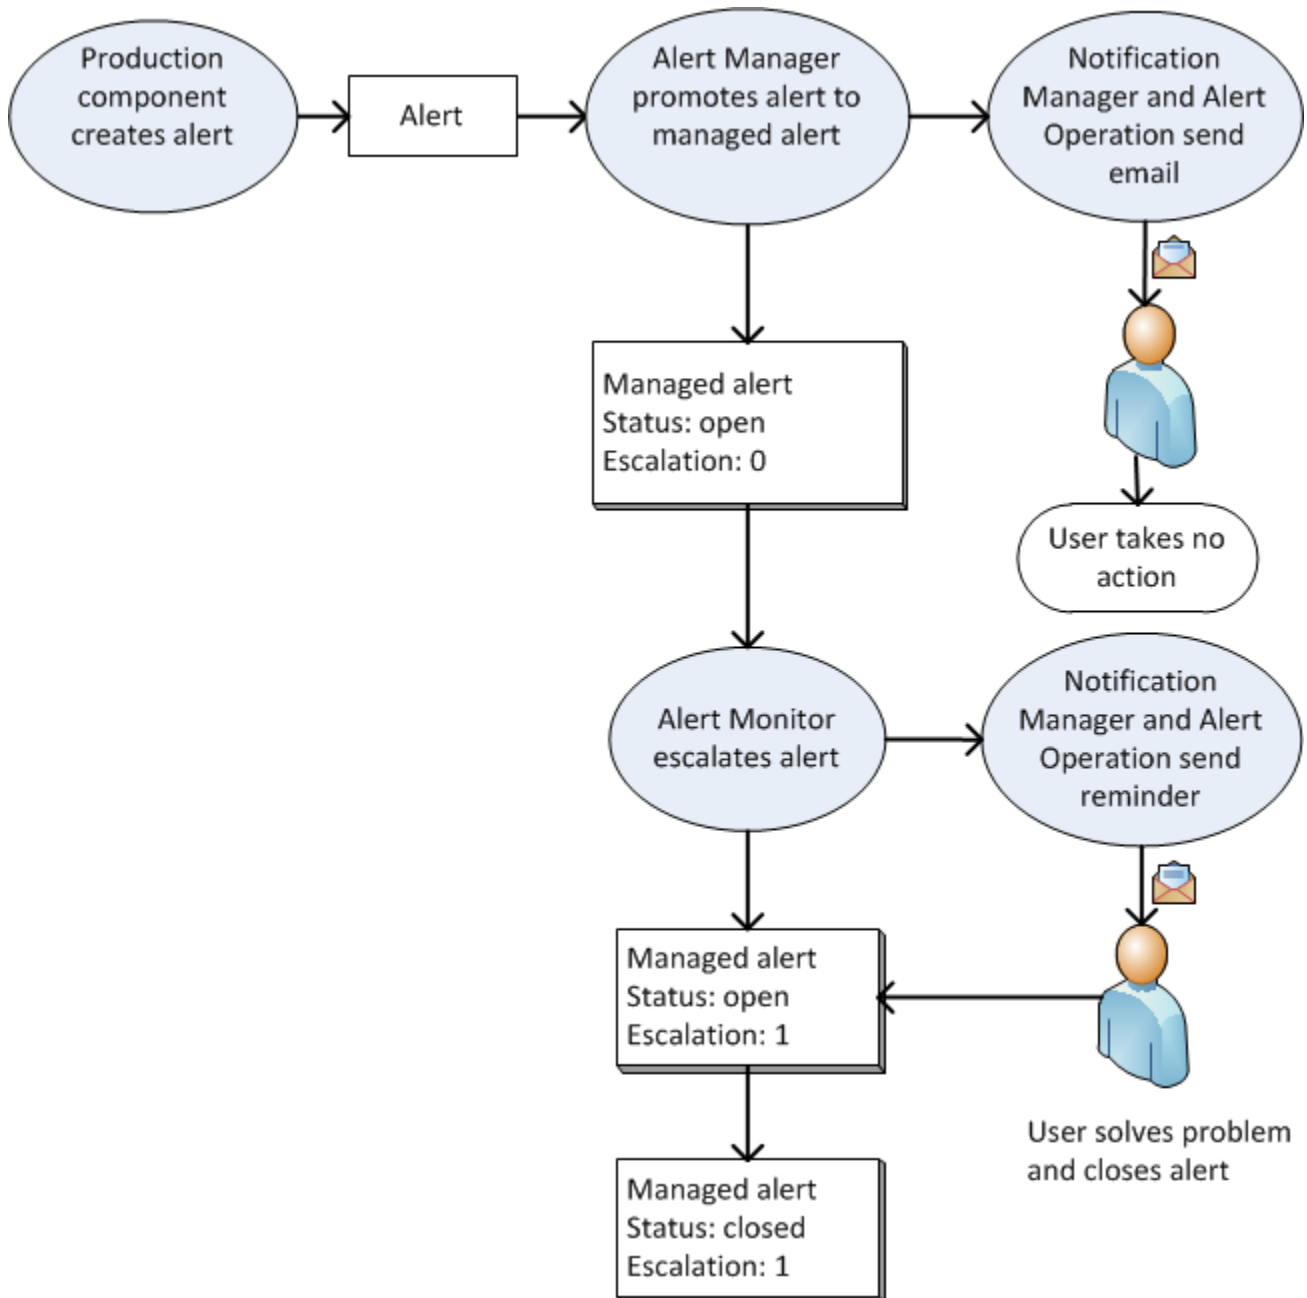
Production component creates alert

Alert

Alert Manager promotes alert to managed alert

Notification Manager and Alert Operation send email

Managed alert
Status: open
Escalation: 0

User takes no action

Alert Monitor escalates alert

Notification Manager and Alert Operation send reminder

Managed alert
Status: open
Escalation: 1

User solves problem and closes alert

Managed alert
Status: closed
Escalation: 1